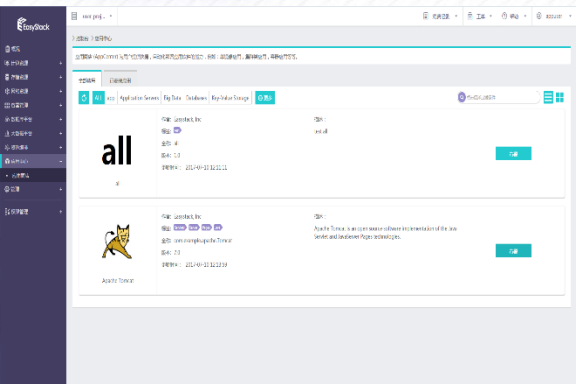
EasyStack

all

all

Apache Tomcat

Application Servers

Big Data

Databases

Key-Value Storage

Easystack, Inc

Apache Tomcat is an open source software implementation of the Java Servlet and JavaServer Pages technologies.

com.example.apache.Tomcat

2.0

all

1.0

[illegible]